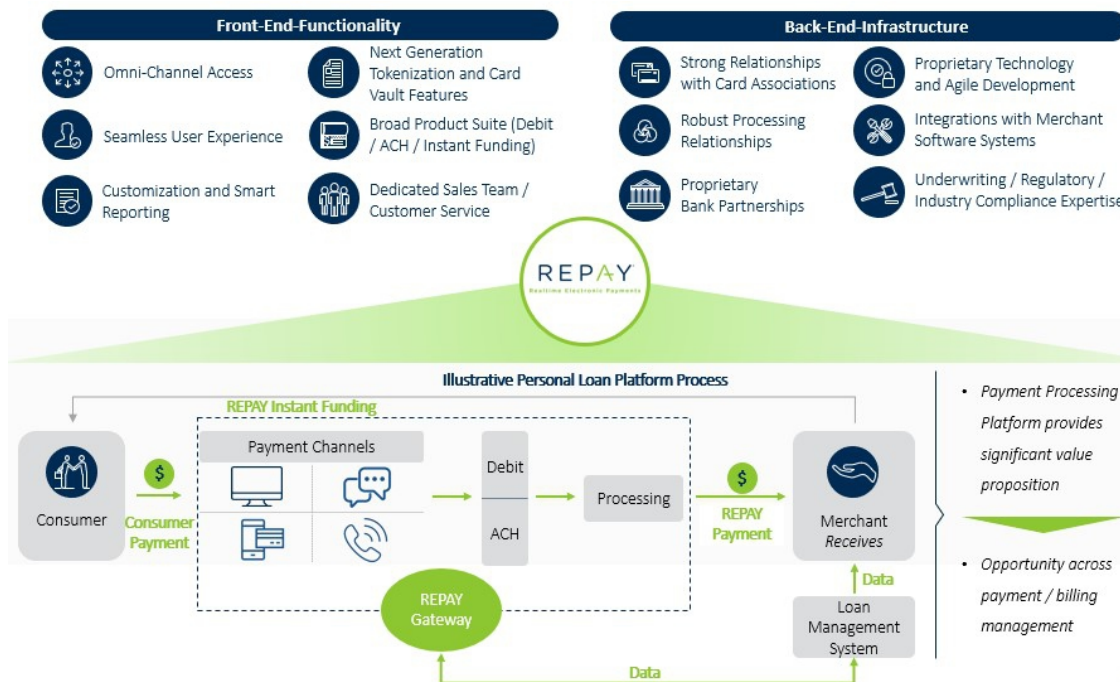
Front-End-Functionality

Omni-Channel Access

Next Generation Tokenization and Card Vault Features

Seamless User Experience

Broad Product Suite (Debit / ACH / Instant Funding)

Customization and Smart Reporting

Dedicated Sales Team / Customer Service

Back-End-Infrastructure

Strong Relationships with Card Associations

Proprietary Technology and Agile Development

Robust Processing Relationships

Integrations with Merchant Software Systems

Proprietary Bank Partnerships

Underwriting / Regulatory / Industry Compliance Expertise

REPAY
Realtime Electronic Payments

Illustrative Personal Loan Platform Process

REPAY Instant Funding

Consumer

$

Consumer Payment

Payment Channels

Debit

ACH

Processing

$

REPAY Payment

Merchant Receives

Data

Loan Management System

REPAY Gateway

Data

• Payment Processing Platform provides significant value proposition

• Opportunity across payment / billing management